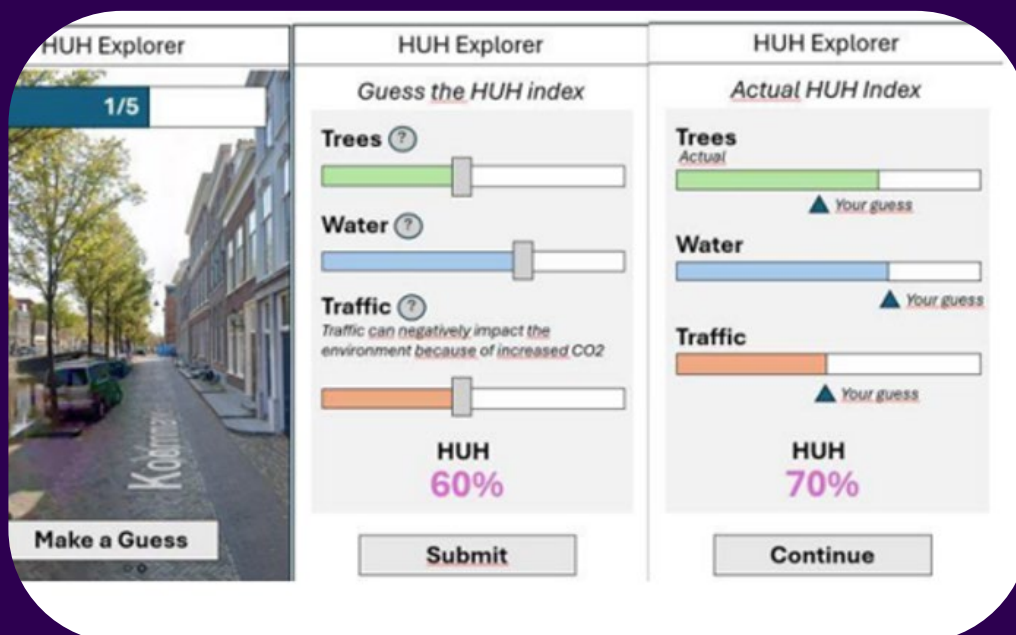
HUH Explorer

1/5

Koornmarkt

Make a Guess

HUH Explorer

Guess the HUH index

Trees ?

Water ?

Traffic ?

Traffic can negatively impact the environment because of increased CO2

HUH

60%

Submit

HUH Explorer

Actual HUH Index

Trees

Actual

Your guess

Water

Your guess

Traffic

Your guess

HUH

70%

Continue